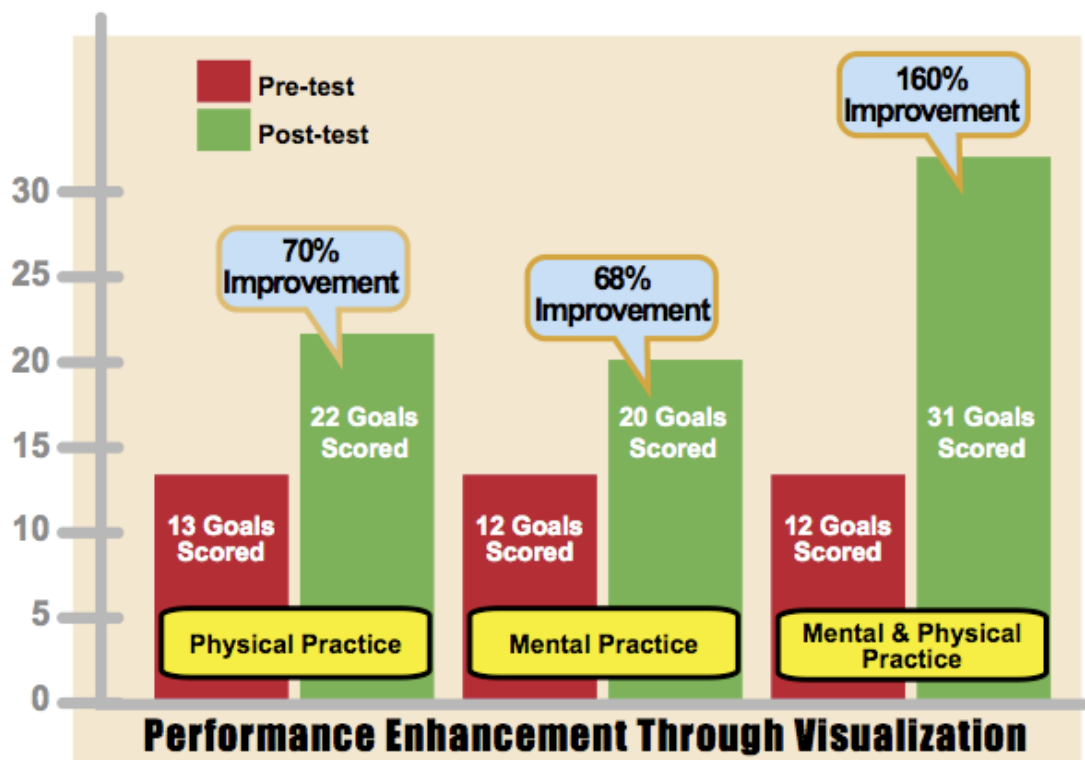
Pre-test
Post-test

30
25
20
15
10
5
0

70% Improvement
22 Goals Scored
13 Goals Scored
Physical Practice

68% Improvement
20 Goals Scored
12 Goals Scored
Mental Practice

160% Improvement
31 Goals Scored
12 Goals Scored
Mental & Physical Practice

Performance Enhancement Through Visualization